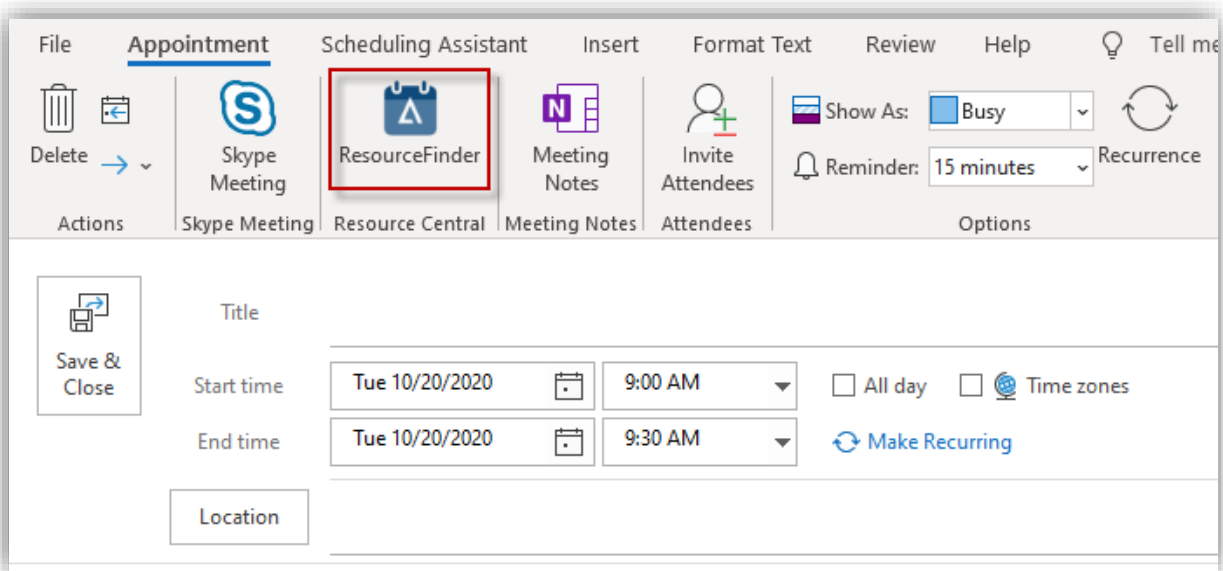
File Appointment Scheduling Assistant Insert Format Text Review Help Tell me

Delete

Actions

Skype Meeting

Skype Meeting

ResourceFinder

Resource Central

Meeting Notes

Meeting Notes

Invite Attendees

Attendees

Show As: Busy

Reminder: 15 minutes

Recurrence

Options

Save & Close

Title

Start time Tue 10/20/2020 9:00 AM All day Time zones

End time Tue 10/20/2020 9:30 AM Make Recurring

Location